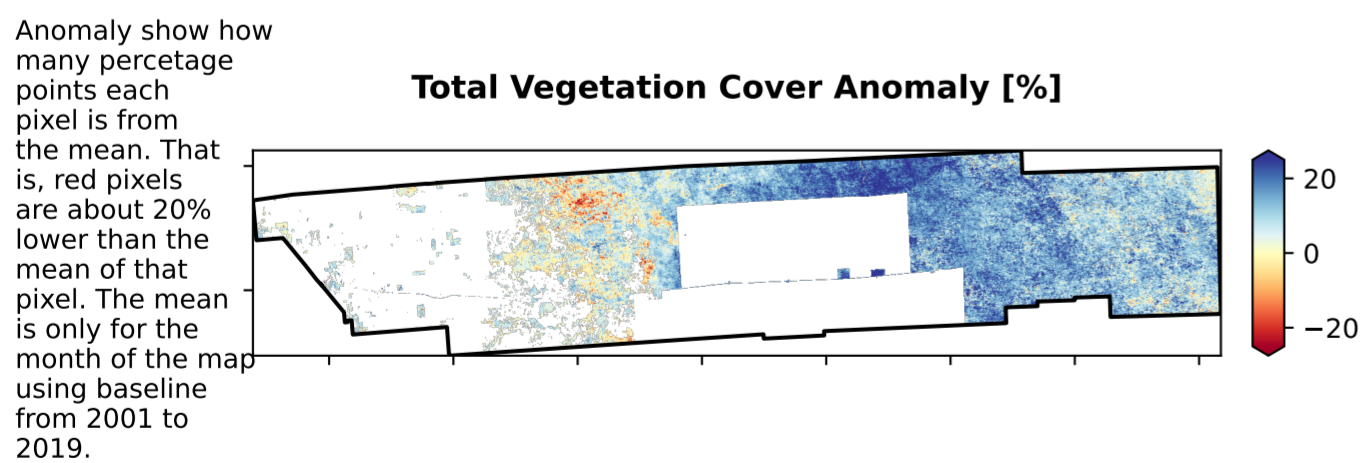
Anomaly show how many percetage points each pixel is from the mean. That is, red pixels are about 20% lower than the mean of that pixel. The mean is only for the month of the map using baseline from 2001 to 2019.

Total Vegetation Cover Anomaly [%]

20
0
−20